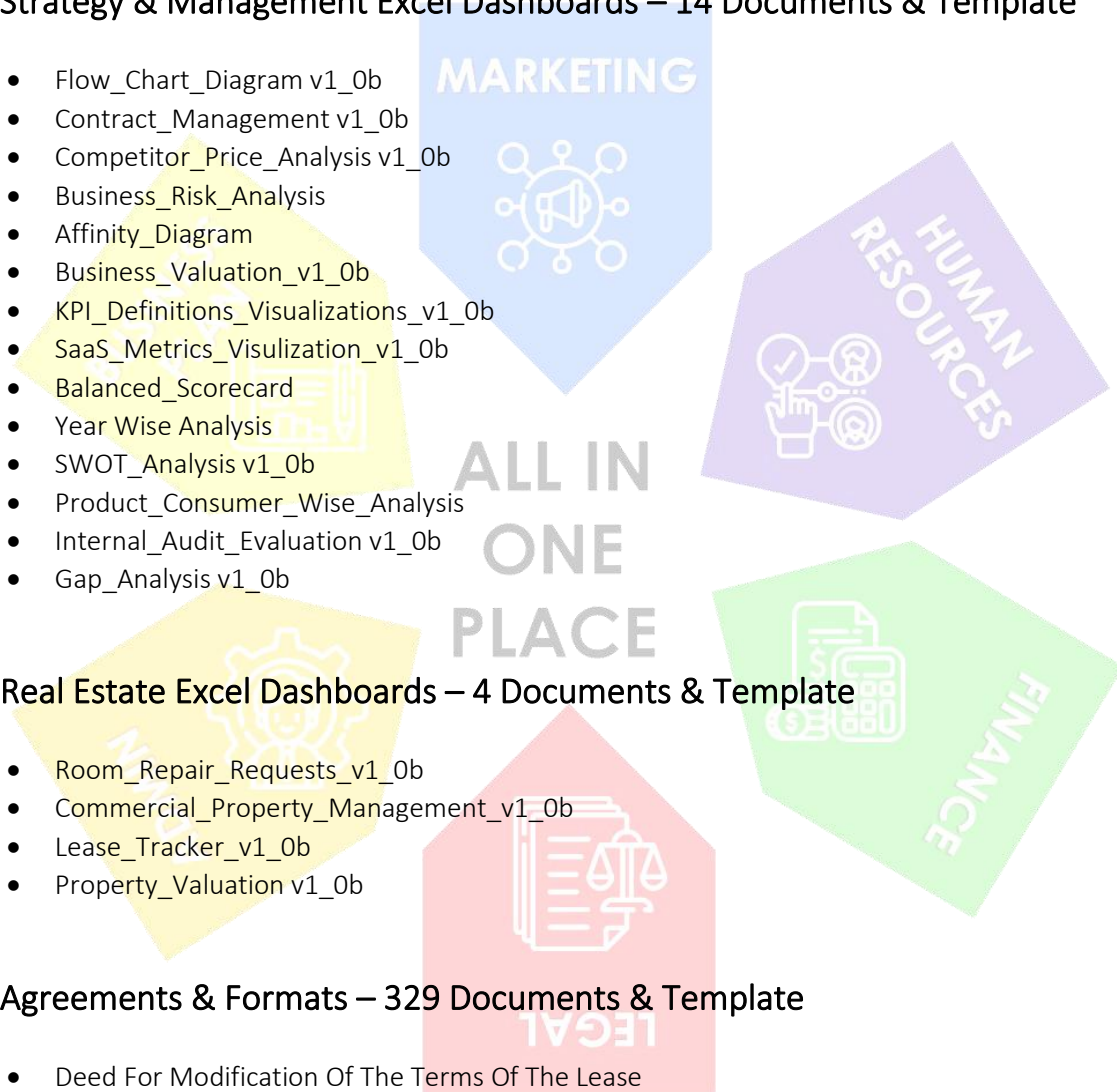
Strategy & Management Excel Dashboards – 14 Documents & Template

- Flow_Chart_Diagram v1_0b
- Contract_Management v1_0b
- Competitor_Price_Analysis v1_0b
- Business_Risk_Analysis
- Affinity_Diagram
- Business_Valuation_v1_0b
- KPI_Definitions_Visualizations_v1_0b
- SaaS_Metrics_Visulization_v1_0b
- Balanced_Scorecard
- Year Wise Analysis
- SWOT_Analysis v1_0b
- Product_Consumer_Wise_Analysis
- Internal_Audit_Evaluation v1_0b
- Gap_Analysis v1_0b

MARKETING

HUMAN RESOURCES

ALL IN ONE PLACE

FINANCE

Real Estate Excel Dashboards – 4 Documents & Template

- Room_Repair_Requests_v1_0b
- Commercial_Property_Management_v1_0b
- Lease_Tracker_v1_0b
- Property_Valuation v1_0b

Agreements & Formats – 329 Documents & Template

LEGAL

- Deed For Modification Of The Terms Of The Lease